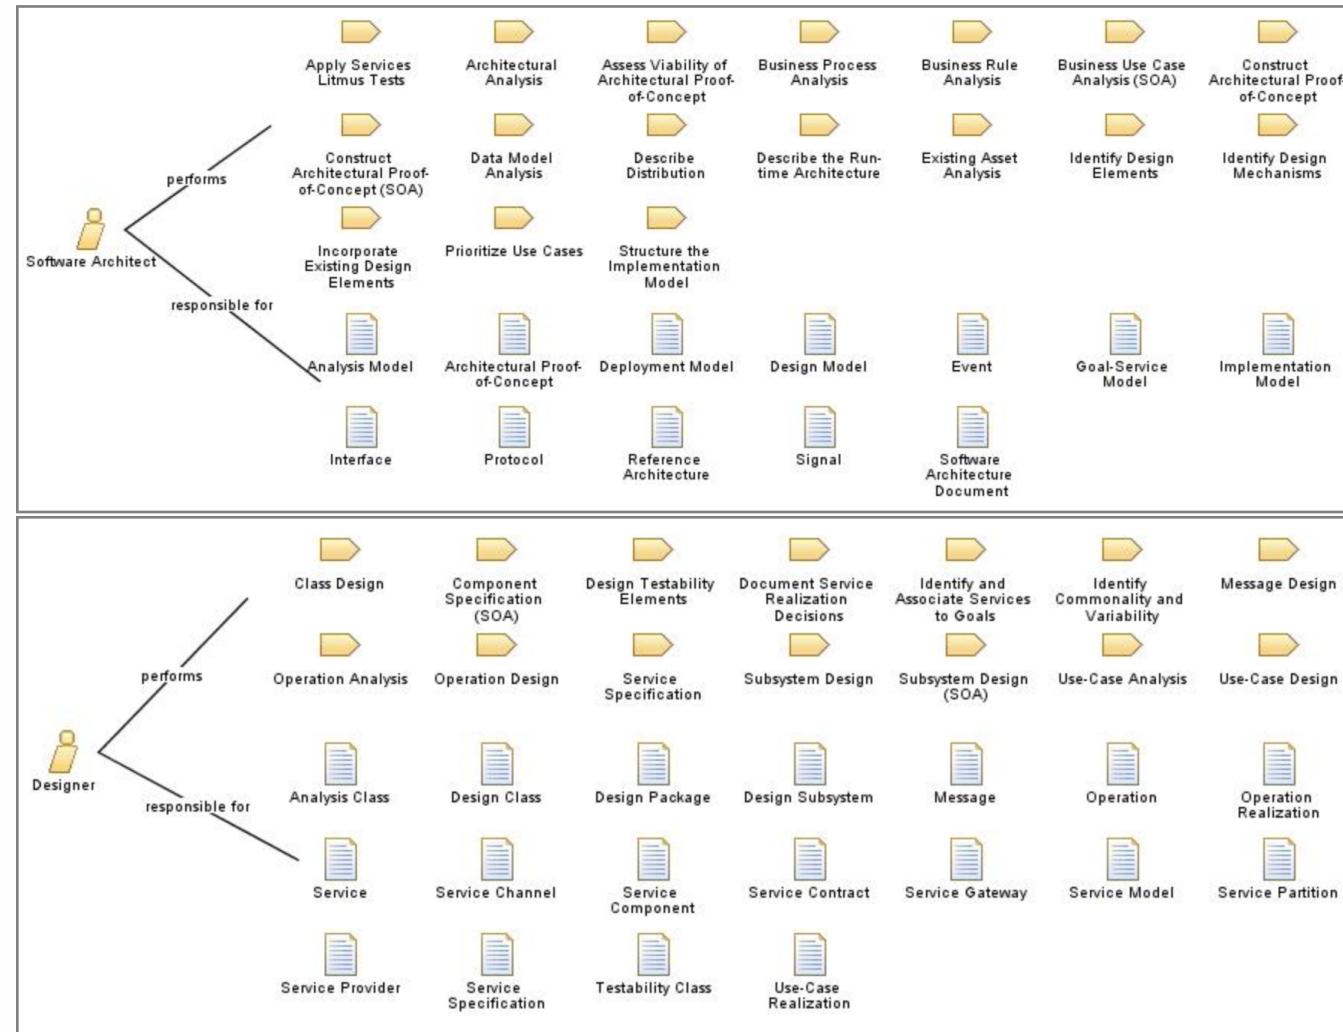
Software Architect

performs

responsible for

Apply Services Litmus Tests

Architectural Analysis

Assess Viability of Architectural Proof-of-Concept

Business Process Analysis

Business Rule Analysis

Business Use Case Analysis (SOA)

Construct Architectural Proof-of-Concept

Construct Architectural Proof-of-Concept (SOA)

Data Model Analysis

Describe Distribution

Describe the Run-time Architecture

Existing Asset Analysis

Identify Design Elements

Identify Design Mechanisms

Incorporate Existing Design Elements

Prioritize Use Cases

Structure the Implementation Model

Analysis Model

Architectural Proof-of-Concept

Deployment Model

Design Model

Event

Goal-Service Model

Implementation Model

Interface

Protocol

Reference Architecture

Signal

Software Architecture Document

Designer

performs

responsible for

Class Design

Component Specification (SOA)

Design Testability Elements

Document Service Realization Decisions

Identify and Associate Services to Goals

Identify Commonality and Variability

Message Design

Operation Analysis

Operation Design

Service Specification

Subsystem Design

Subsystem Design (SOA)

Use-Case Analysis

Use-Case Design

Analysis Class

Design Class

Design Package

Design Subsystem

Message

Operation

Operation Realization

Service

Service Channel

Service Component

Service Contract

Service Gateway

Service Model

Service Partition

Service Provider

Service Specification

Testability Class

Use-Case Realization